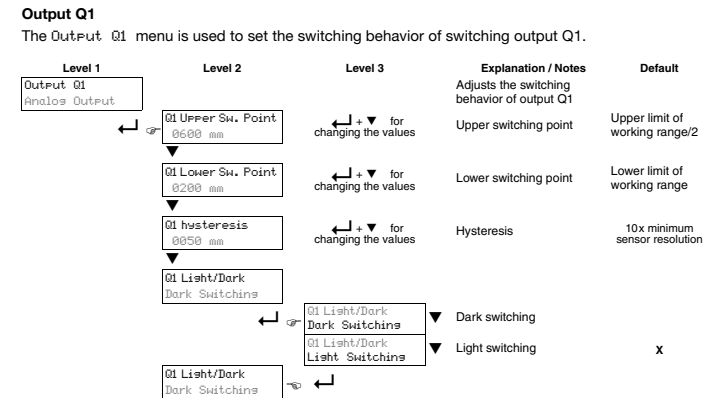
**Output Q1**

The Output Q1 menu is used to set the switching behavior of switching output Q1.

| Level 1 | Level 2 | Level 3 | Explanation / Notes | Default |
|---|---|---|---|---|
| Output Q1 Analog Output | | | Adjusts the switching behavior of output Q1 | |
| | Q1 Upper Sw. Point 0600 mm | ↵ + ▼ for changing the values | Upper switching point | Upper limit of working range/2 |
| | Q1 Lower Sw. Point 0200 mm | ↵ + ▼ for changing the values | Lower switching point | Lower limit of working range |
| | Q1 hysteresis 0050 mm | ↵ + ▼ for changing the values | Hysteresis | 10x minimum sensor resolution |
| | Q1 Light/Dark Dark Switching | | | |
| | | Q1 Light/Dark Dark Switching ▼ | Dark switching | |
| | | Q1 Light/Dark Light Switching ▼ | Light switching | x |
| | Q1 Light/Dark Dark Switching | ↵ | | |